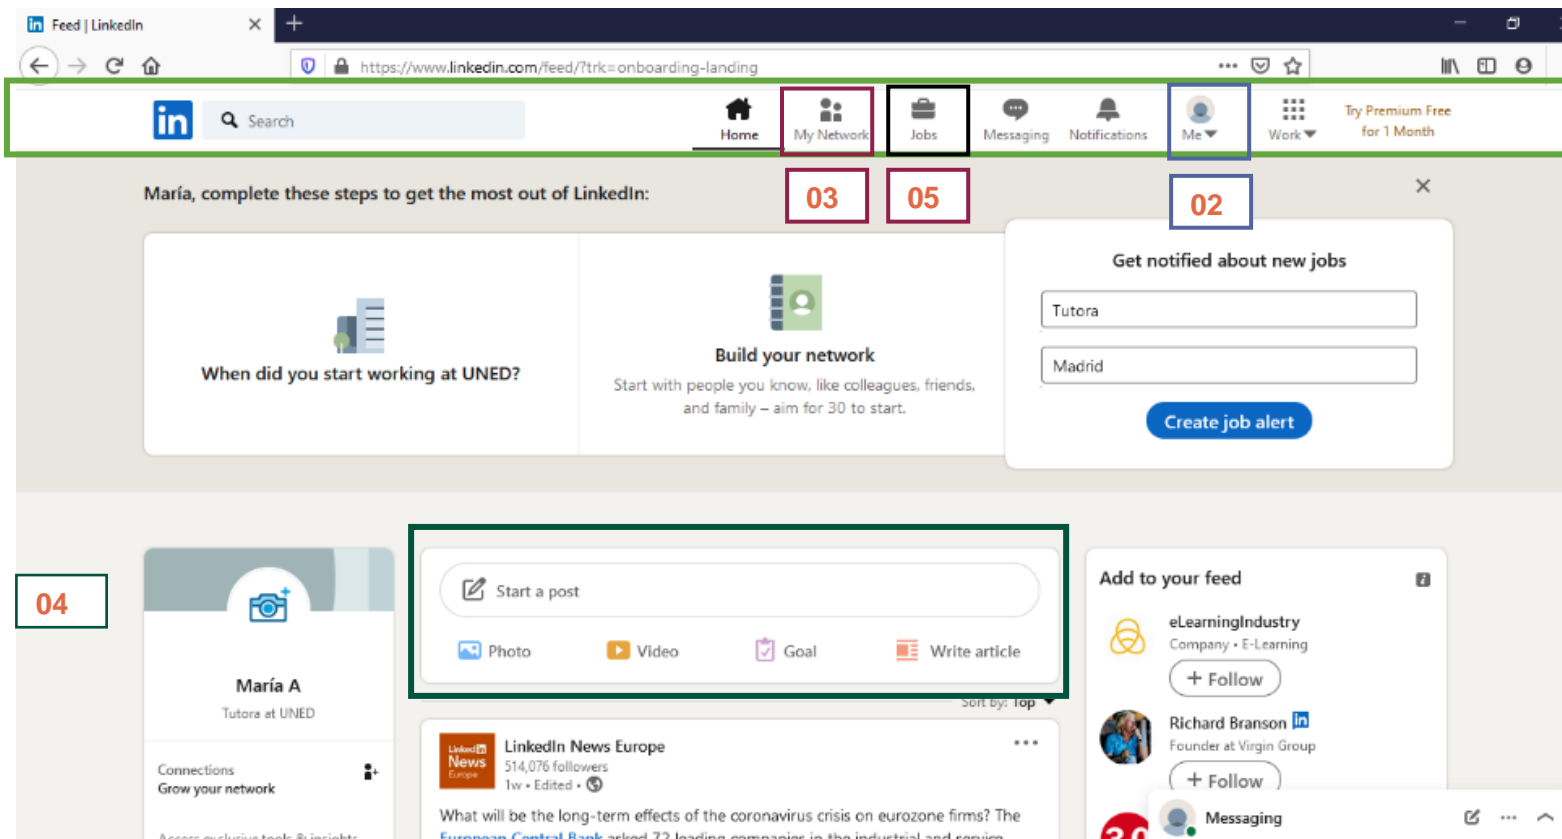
Feed | LinkedIn

https://www.linkedin.com/feed/?trk=onboarding-landing

in Search

Home My Network Jobs Messaging Notifications Me Work Try Premium Free for 1 Month

03 05 02

María, complete these steps to get the most out of LinkedIn:

When did you start working at UNED?

Build your network

Start with people you know, like colleagues, friends, and family – aim for 30 to start.

Get notified about new jobs

Tutora

Madrid

Create job alert

04

María A

Tutora at UNED

Connections
Grow your network

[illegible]

Start a post

Photo Video Goal Write article

Sort by: Top

LinkedIn News Europe

514,076 followers

1w • Edited •

What will be the long-term effects of the coronavirus crisis on eurozone firms? The European Central Bank asked 73 leading companies in the industrial and service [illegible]

Add to your feed

eLearningIndustry
Company • E-Learning
+ Follow

Richard Branson
Founder at Virgin Group
+ Follow

Messaging